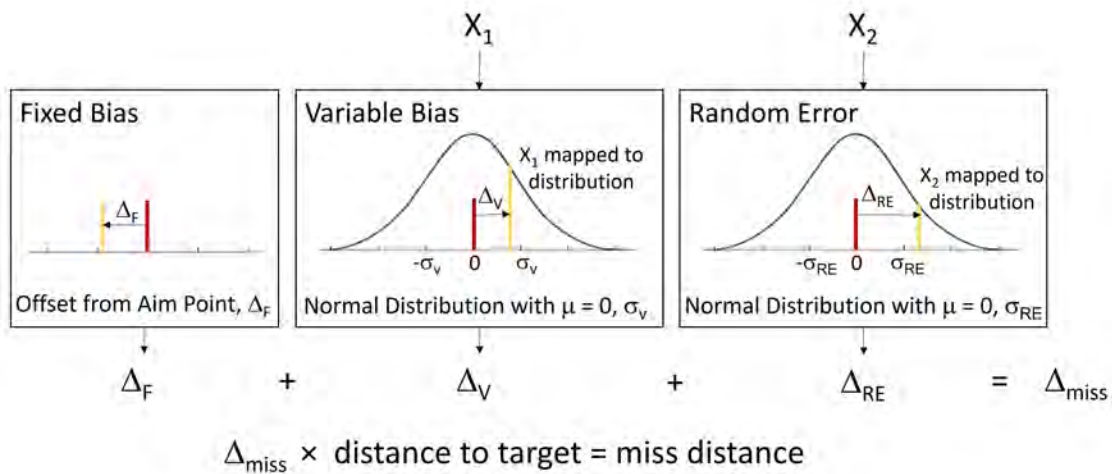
$X_1$

$X_2$

Fixed Bias

$\Delta_F$

Offset from Aim Point, $\Delta_F$

Variable Bias

$X_1$ mapped to distribution

$\Delta_V$

$-\sigma_v$ 0 $\sigma_v$

Normal Distribution with $\mu = 0$, $\sigma_v$

Random Error

$X_2$ mapped to distribution

$\Delta_{RE}$

$-\sigma_{RE}$ 0 $\sigma_{RE}$

Normal Distribution with $\mu = 0$, $\sigma_{RE}$

$\Delta_F + \Delta_V + \Delta_{RE} = \Delta_{miss}$

$\Delta_{miss} \times$ distance to target = miss distance